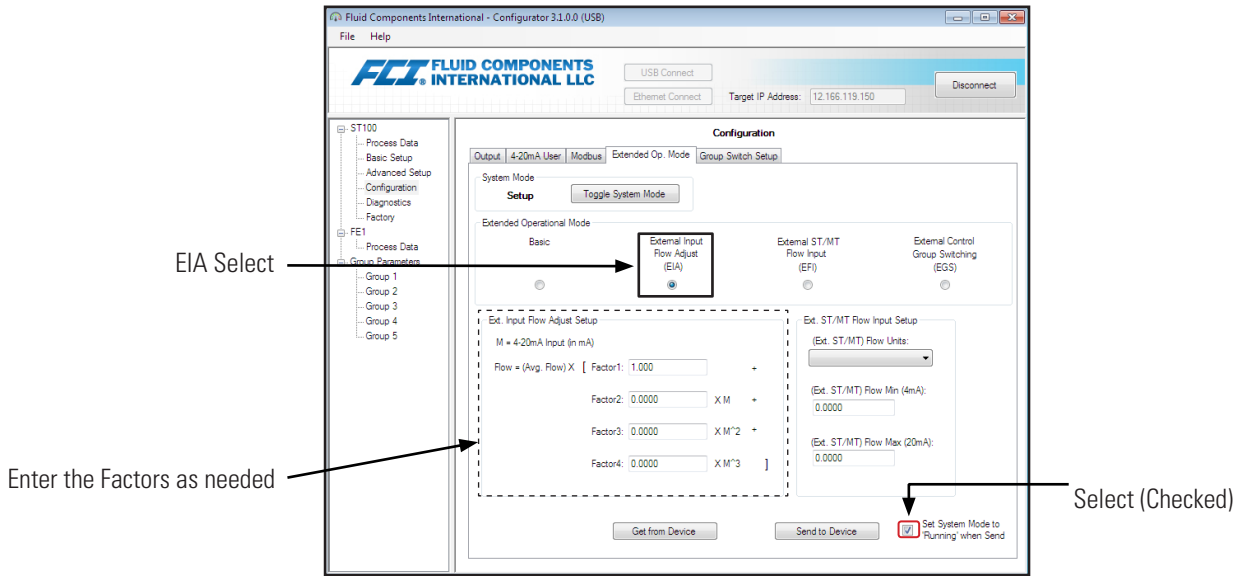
Fluid Components International - Configurator 3.1.0.0 (USB)

File Help

FCI FLUID COMPONENTS INTERNATIONAL LLC

USB Connect

Ethernet Connect

Target IP Address: 12.166.119.150

Disconnect

ST100
Process Data
Basic Setup
Advanced Setup
Configuration
Diagnostics
Factory
FE1
Process Data
Group Parameters
Group 1
Group 2
Group 3
Group 4
Group 5

Configuration

Output | 4-20mA User | Modbus | Extended Op. Mode | Group Switch Setup

System Mode
Setup
Toggle System Mode

Extended Operational Mode
Basic
External Input Flow Adjust (EIA)
External ST/MT Flow Input (EFI)
External Control Group Switching (EGS)

EIA Select

Ext. Input Flow Adjust Setup
M = 4-20mA Input (in mA)
Flow = (Avg. Flow) X [ Factor1: 1.000 +
Factor2: 0.0000 X M +
Factor3: 0.0000 X M^2 +
Factor4: 0.0000 X M^3 ]

Ext. ST/MT Flow Input Setup
(Ext. ST/MT) Flow Units:
(Ext. ST/MT) Flow Min (4mA):
0.0000
(Ext. ST/MT) Flow Max (20mA):
0.0000

Enter the Factors as needed

Select (Checked)

Get from Device

Send to Device

Set System Mode to 'Running' when Send